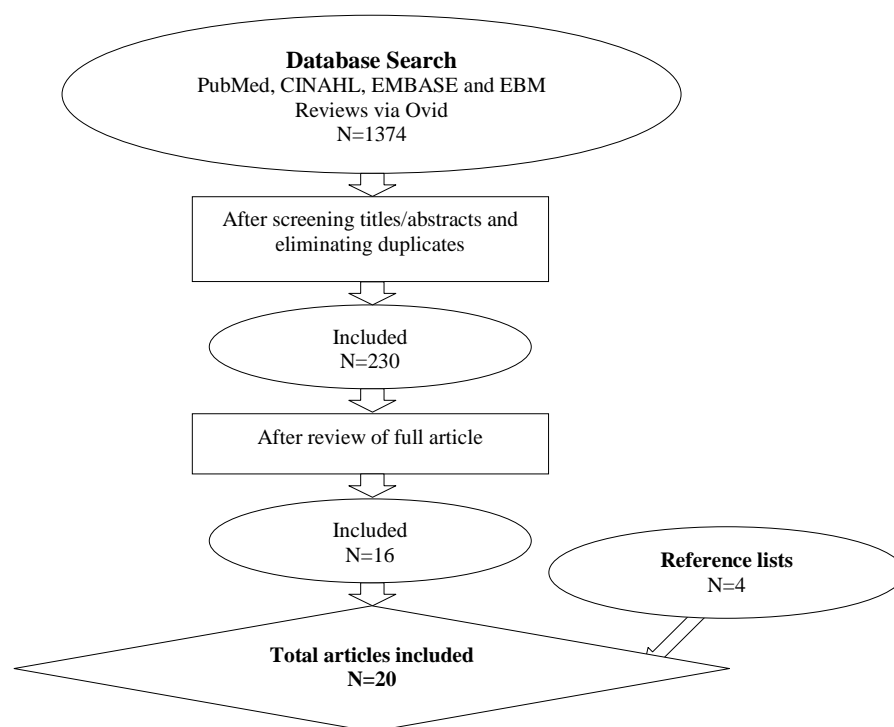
**Database Search**
PubMed, CINAHL, EMBASE and EBM Reviews via Ovid
N=1374

After screening titles/abstracts and eliminating duplicates

Included
N=230

After review of full article

Included
N=16

**Reference lists**
N=4

**Total articles included**
**N=20**